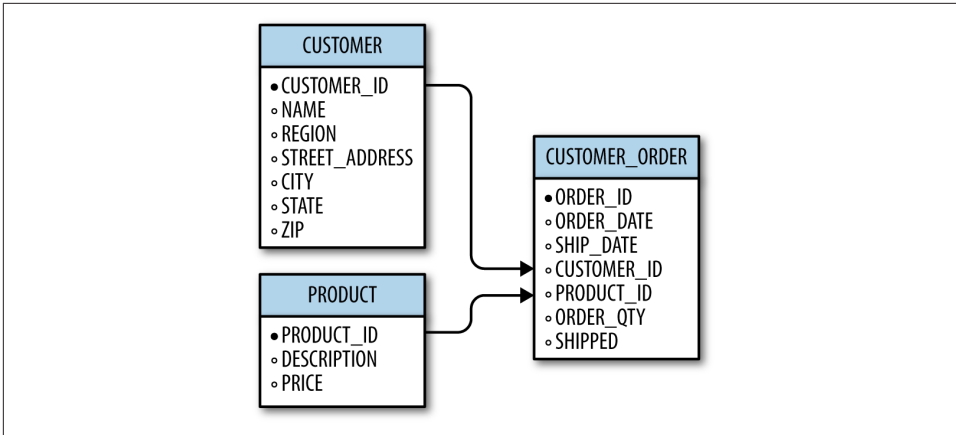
CUSTOMER

• CUSTOMER_ID
◦ NAME
◦ REGION
◦ STREET_ADDRESS
◦ CITY
◦ STATE
◦ ZIP

PRODUCT

• PRODUCT_ID
◦ DESCRIPTION
◦ PRICE

CUSTOMER_ORDER

• ORDER_ID
◦ ORDER_DATE
◦ SHIP_DATE
◦ CUSTOMER_ID
◦ PRODUCT_ID
◦ ORDER_QTY
◦ SHIPPED